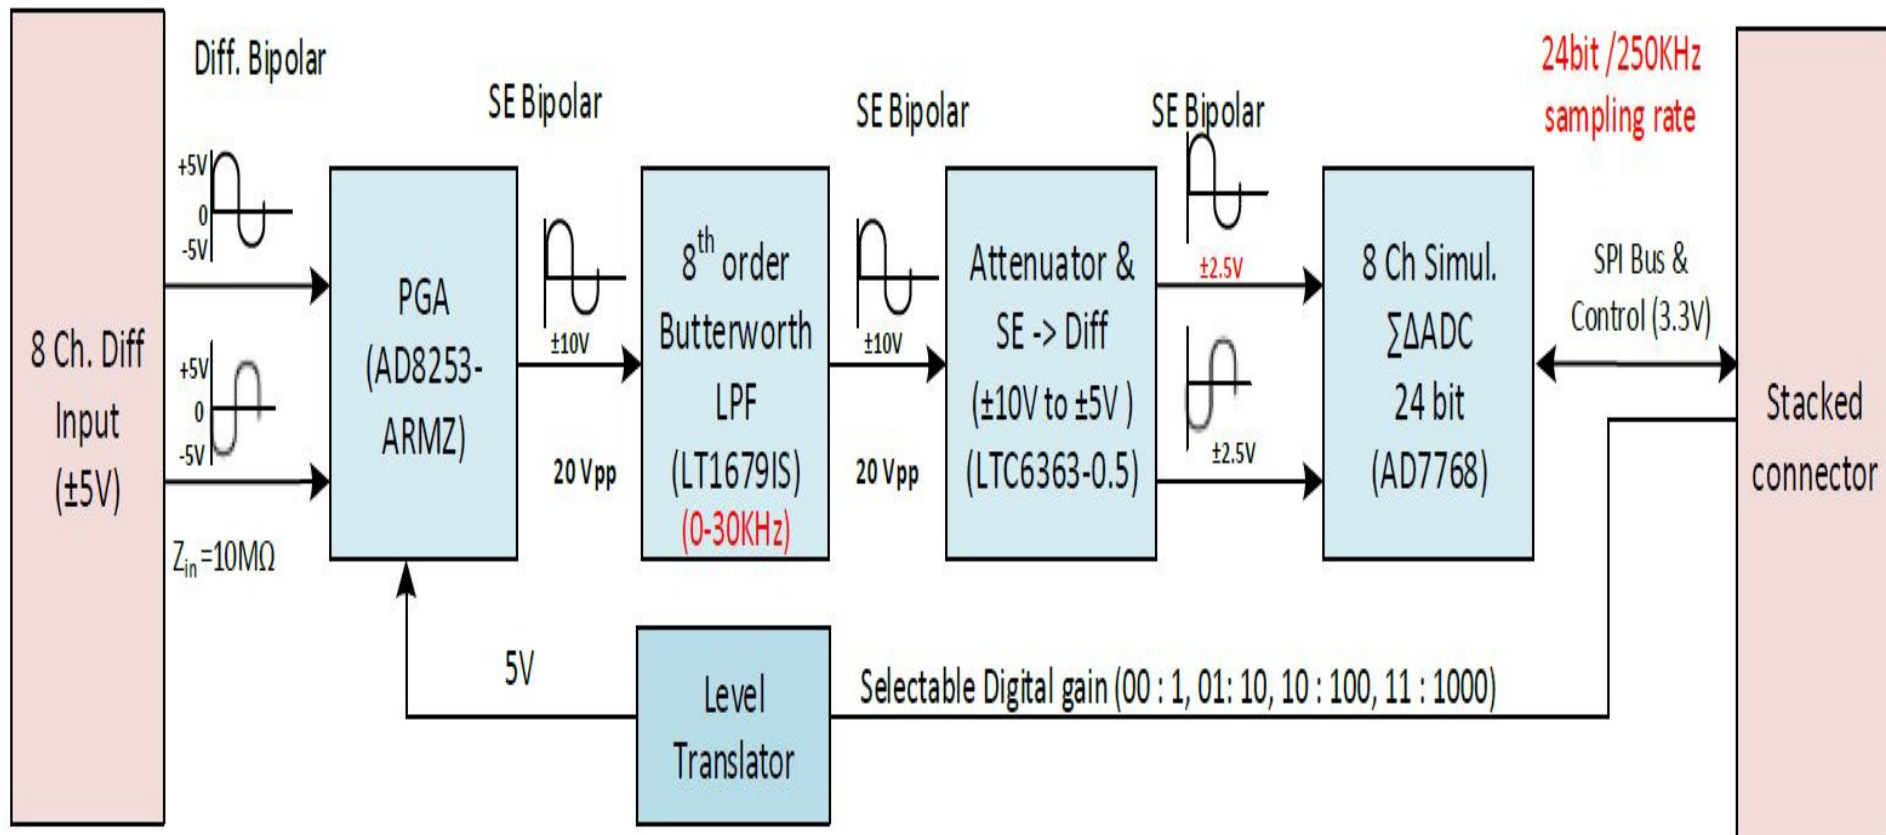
8 Ch. Diff Input (±5V)

Diff. Bipolar

+5V
0
-5V

+5V
0
-5V

$Z_{in}$=10MΩ

PGA (AD8253-ARMZ)

SE Bipolar

±10V

20 Vpp

$8^{th}$ order Butterworth LPF (LT1679IS) (0-30KHz)

SE Bipolar

±10V

20 Vpp

Attenuator & SE -> Diff (±10V to ±5V ) (LTC6363-0.5)

SE Bipolar

±2.5V

±2.5V

8 Ch Simul. ∑ΔADC 24 bit (AD7768)

24bit /250KHz sampling rate

SPI Bus & Control (3.3V)

Stacked connector

5V

Level Translator

Selectable Digital gain (00 : 1, 01: 10, 10 : 100, 11 : 1000)